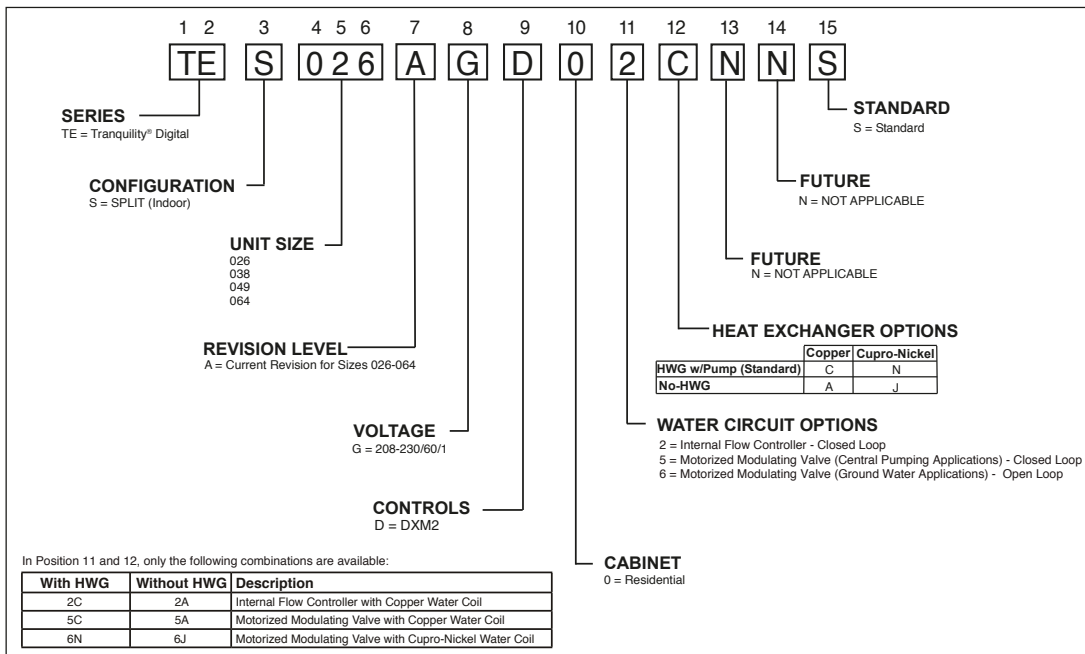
1 2 3 4 5 6 7 8 9 10 11 12 13 14 15

TE S 0 2 6 A G D 0 2 C N N S

SERIES
TE = Tranquility® Digital

CONFIGURATION
S = SPLIT (Indoor)

UNIT SIZE
026
038
049
064

REVISION LEVEL
A = Current Revision for Sizes 026-064

VOLTAGE
G = 208-230/60/1

CONTROLS
D = DXM2

CABINET
0 = Residential

WATER CIRCUIT OPTIONS
2 = Internal Flow Controller - Closed Loop
5 = Motorized Modulating Valve (Central Pumping Applications) - Closed Loop
6 = Motorized Modulating Valve (Ground Water Applications) - Open Loop

HEAT EXCHANGER OPTIONS

| | Copper | Cupro-Nickel |
|---|---|---|
| HWG w/Pump (Standard) | C | N |
| No-HWG | A | J |

FUTURE
N = NOT APPLICABLE

FUTURE
N = NOT APPLICABLE

STANDARD
S = Standard

In Position 11 and 12, only the following combinations are available:

| With HWG | Without HWG | Description |
|---|---|---|
| 2C | 2A | Internal Flow Controller with Copper Water Coil |
| 5C | 5A | Motorized Modulating Valve with Copper Water Coil |
| 6N | 6J | Motorized Modulating Valve with Cupro-Nickel Water Coil |